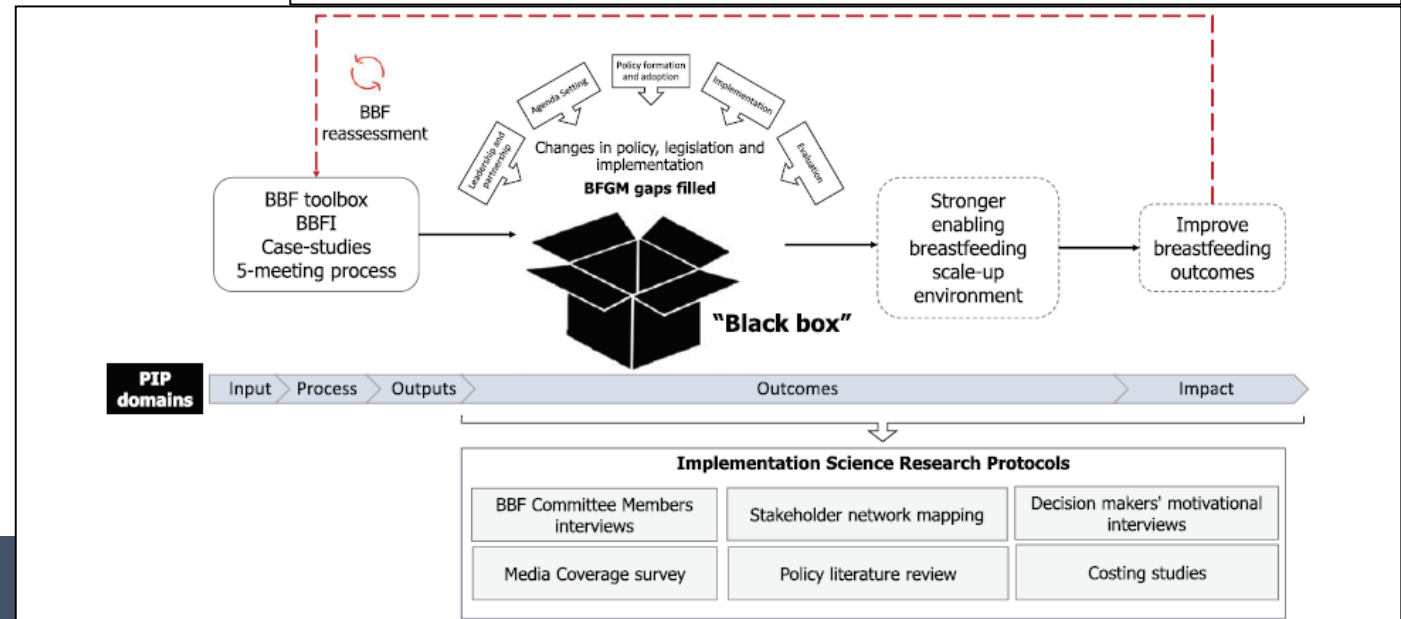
BBF reassessment

Policy formation and adoption

Agenda Setting

Implementation

Leadership and partnership

Evaluation

Changes in policy, legislation and implementation
BFGM gaps filled

BBF toolbox
BBFI
Case-studies
5-meeting process

"Black box"

Stronger enabling breastfeeding scale-up environment

Improve breastfeeding outcomes

PIP domains

Input

Process

Outputs

Outcomes

Impact

Implementation Science Research Protocols

| BBF Committee Members interviews | Stakeholder network mapping | Decision makers' motivational interviews |
|---|---|---|
| Media Coverage survey | Policy literature review | Costing studies |